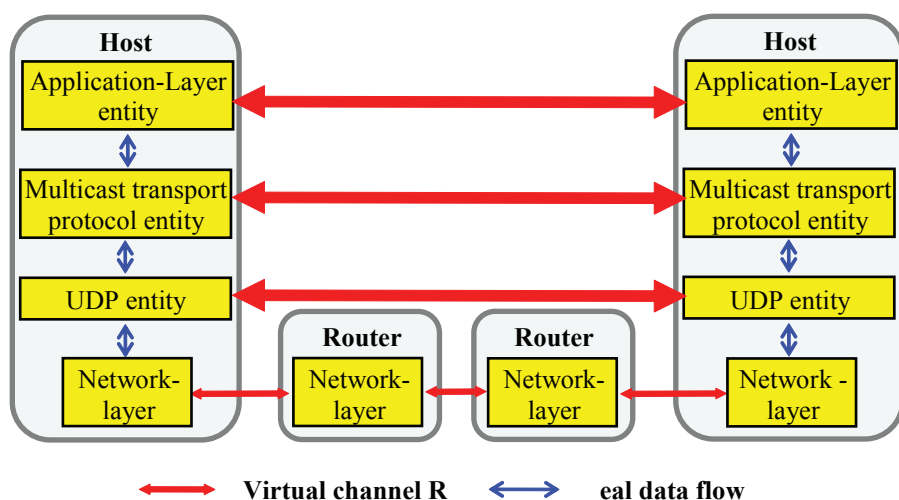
Host

Application-Layer entity

Multicast transport protocol entity

UDP entity

Network-layer

Router

Network-layer

Router

Network-layer

Host

Application-Layer entity

Multicast transport protocol entity

UDP entity

Network - layer

Virtual channel R

eal data flow